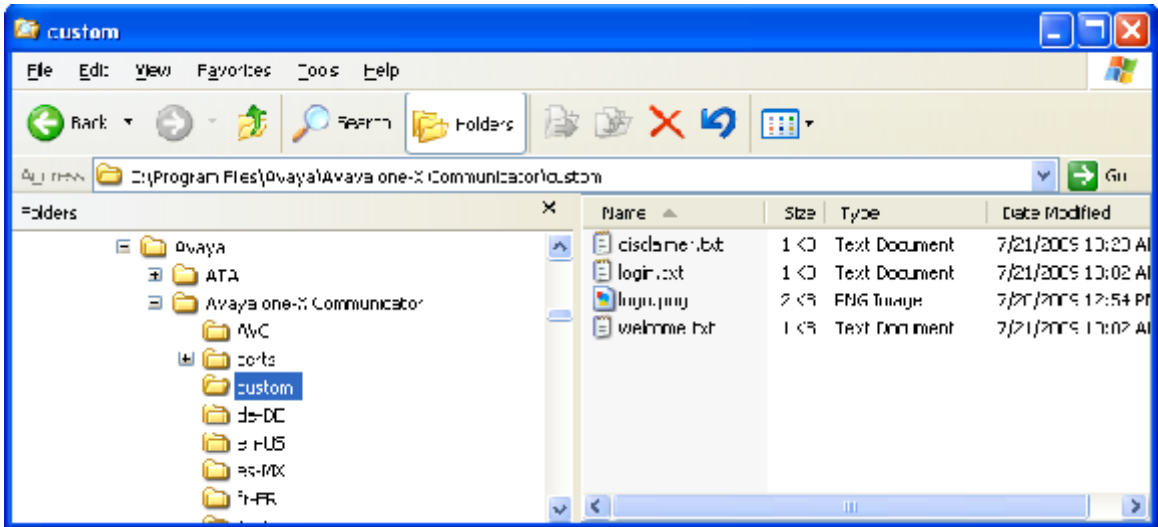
custom

File Edit View Favorites Tools Help

Back Search Folders

Address C:\Program Files\Avaya\Avaya one-X Communicator\custom Go

Folders ×

Avaya
ATA
Avaya one-X Communicator
AVC
certs
custom
de-DE
en-US
es-MX
fr-FR

| Name | Size | Type | Date Modified |
|---|---|---|---|
| disclaimer.txt | 1 KB | Text Document | 7/21/2009 10:20 AM |
| login.txt | 1 KB | Text Document | 7/21/2009 10:02 AM |
| logo.png | 2 KB | PNG Image | 7/21/2009 12:54 PM |
| welcome.txt | 1 KB | Text Document | 7/21/2009 10:02 AM |